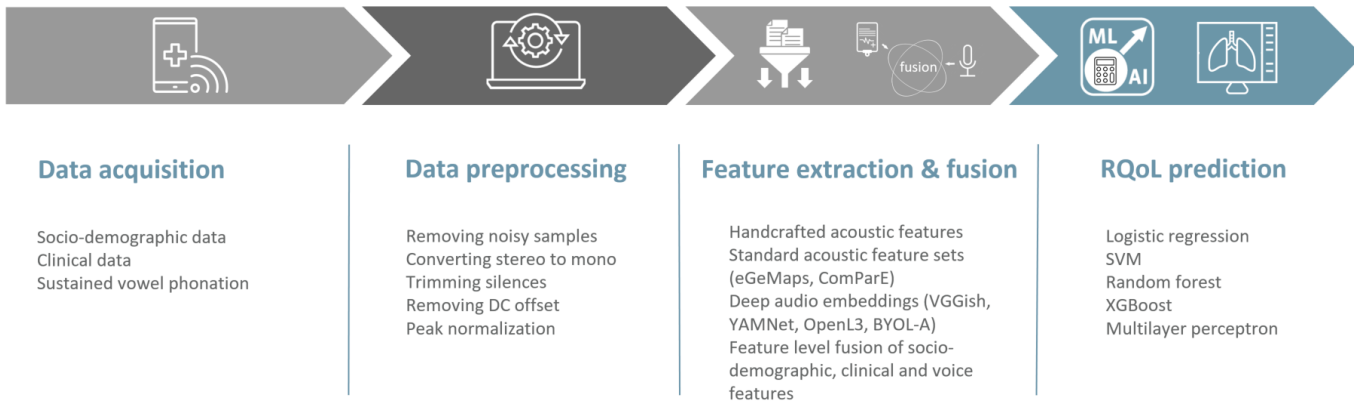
fusion

ML

AI

Data acquisition

Socio-demographic data
Clinical data
Sustained vowel phonation

Data preprocessing

Removing noisy samples
Converting stereo to mono
Trimming silences
Removing DC offset
Peak normalization

Feature extraction & fusion

Handcrafted acoustic features
Standard acoustic feature sets (eGeMaps, ComParE)
Deep audio embeddings (VGGish, YAMNet, OpenL3, BYOL-A)
Feature level fusion of socio-demographic, clinical and voice features

RQoL prediction

Logistic regression
SVM
Random forest
XGBoost
Multilayer perceptron